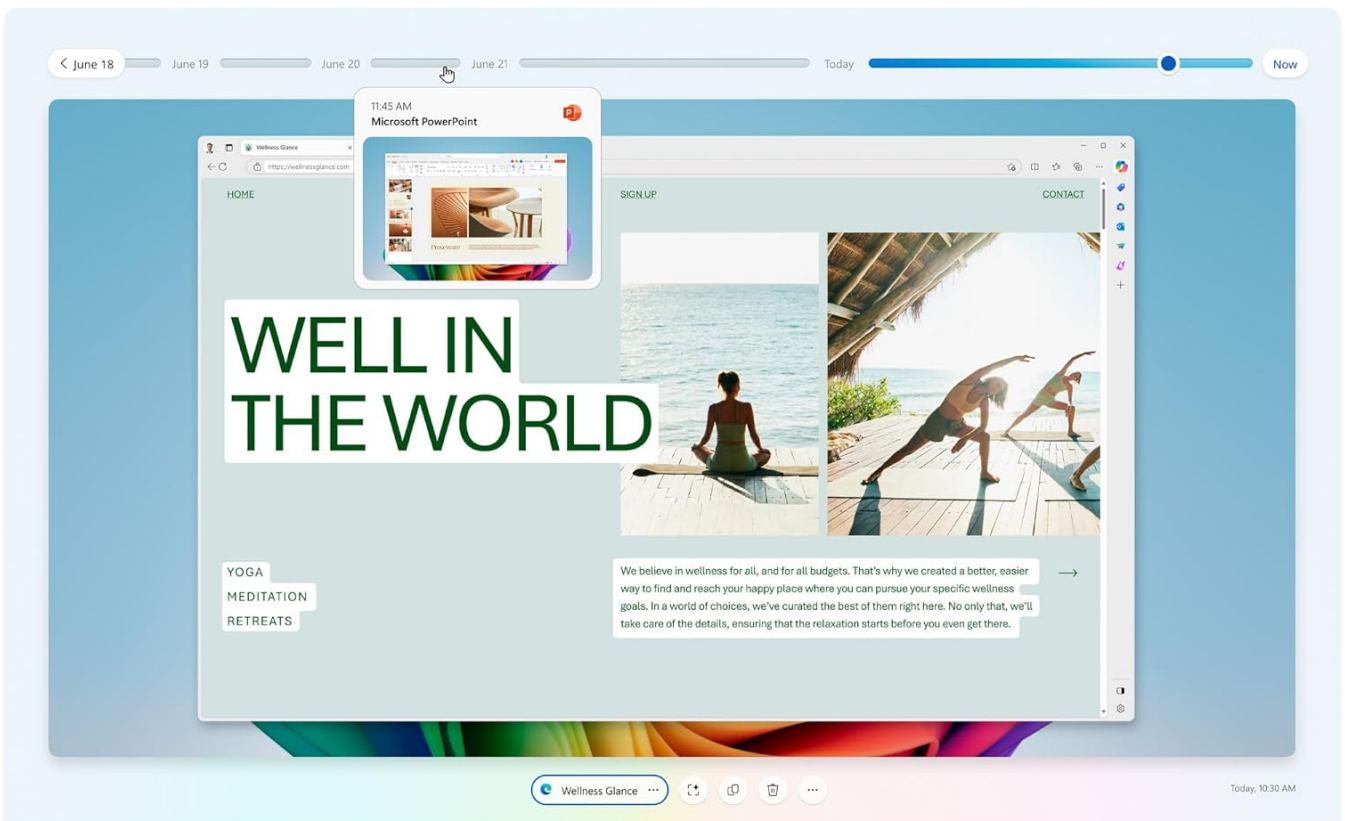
June 18 June 19 June 20 June 21 Today Now

11:45 AM
Microsoft PowerPoint

Wellness Glance
https://wellnessglance.com

HOME SIGN UP CONTACT

WELL IN THE WORLD

YOGA
MEDITATION
RETREATS

We believe in wellness for all, and for all budgets. That's why we created a better, easier way to find and reach your happy place where you can pursue your specific wellness goals. In a world of choices, we've curated the best of them right here. No only that, we'll take care of the details, ensuring that the relaxation starts before you even get there.

Wellness Glance ···

Today, 10:30 AM